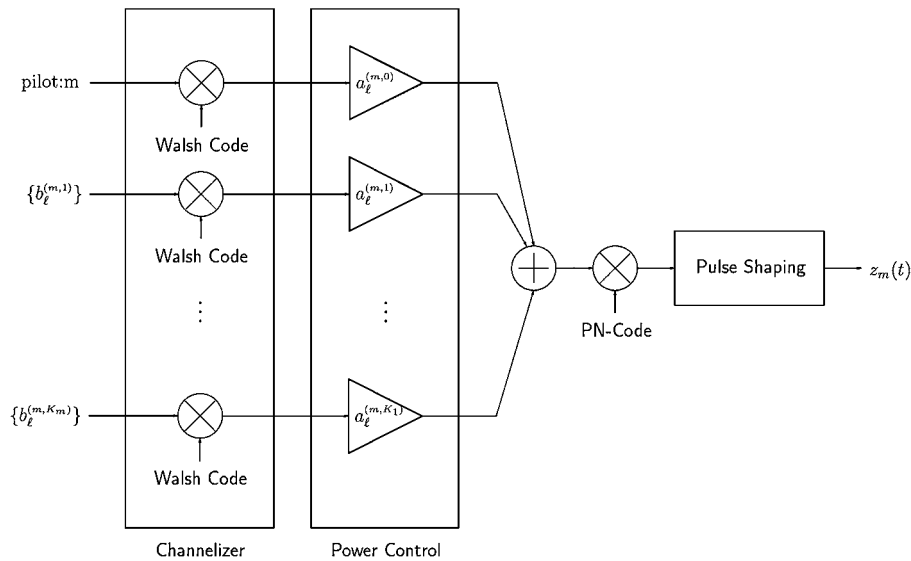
pilot:m

Walsh Code

$\{b_\ell^{(m,1)}\}$

Walsh Code

⋮

$\{b_\ell^{(m,K_m)}\}$

Walsh Code

Channelizer

$a_\ell^{(m,0)}$

$a_\ell^{(m,1)}$

⋮

$a_\ell^{(m,K_1)}$

Power Control

PN-Code

Pulse Shaping

$z_m(t)$